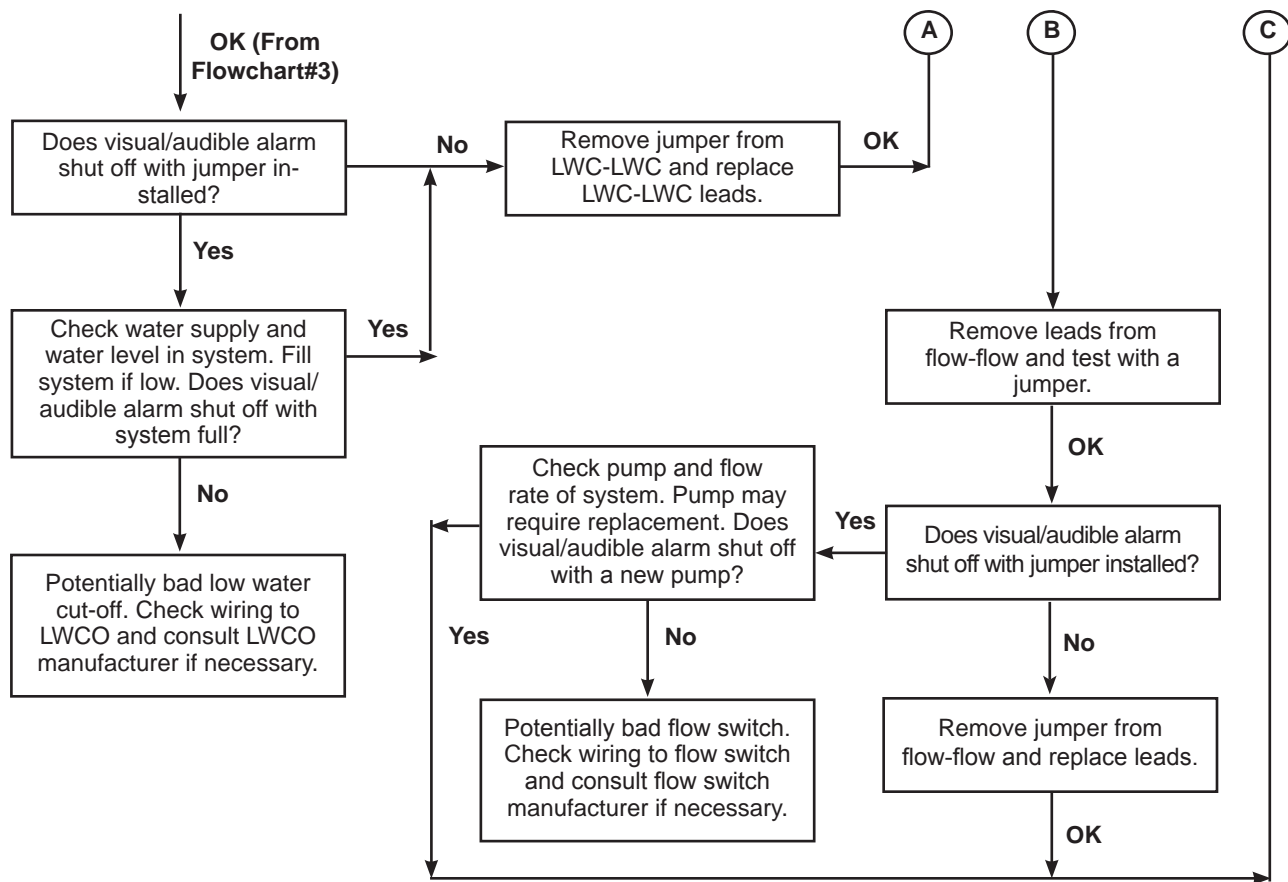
OK (From Flowchart#3)

A

B

C

Does visual/audible alarm shut off with jumper installed?

No

Remove jumper from LWC-LWC and replace LWC-LWC leads.

OK

Yes

Check water supply and water level in system. Fill system if low. Does visual/ audible alarm shut off with system full?

Yes

Remove leads from flow-flow and test with a jumper.

OK

No

Check pump and flow rate of system. Pump may require replacement. Does visual/audible alarm shut off with a new pump?

Yes

Does visual/audible alarm shut off with jumper installed?

Potentially bad low water cut-off. Check wiring to LWCO and consult LWCO manufacturer if necessary.

Yes

No

No

Potentially bad flow switch. Check wiring to flow switch and consult flow switch manufacturer if necessary.

Remove jumper from flow-flow and replace leads.

OK